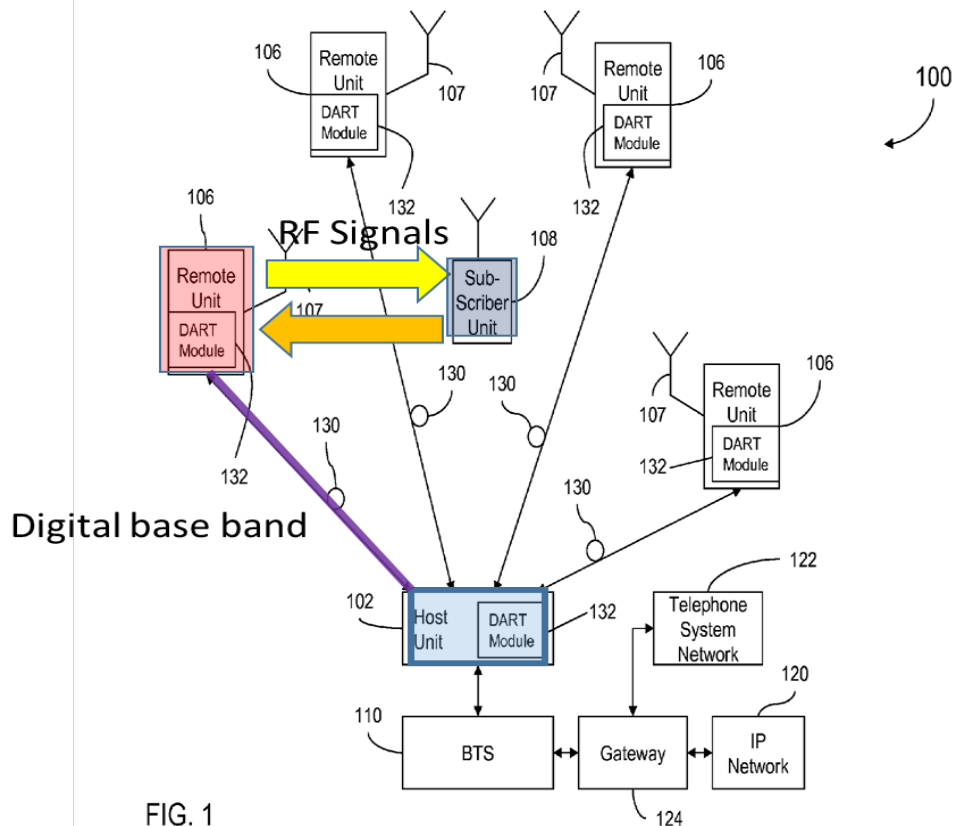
100

106
Remote Unit
DART Module
107
132

107
Remote Unit
DART Module
106
132

106
RF Signals
Remote Unit
DART Module
107
132

108
Sub-Scriber Unit

130
130
130

107
Remote Unit
DART Module
106
132

130

Digital base band

102
Host Unit
DART Module
132

122
Telephone System Network

120
IP Network

110
BTS
Gateway
124

FIG. 1